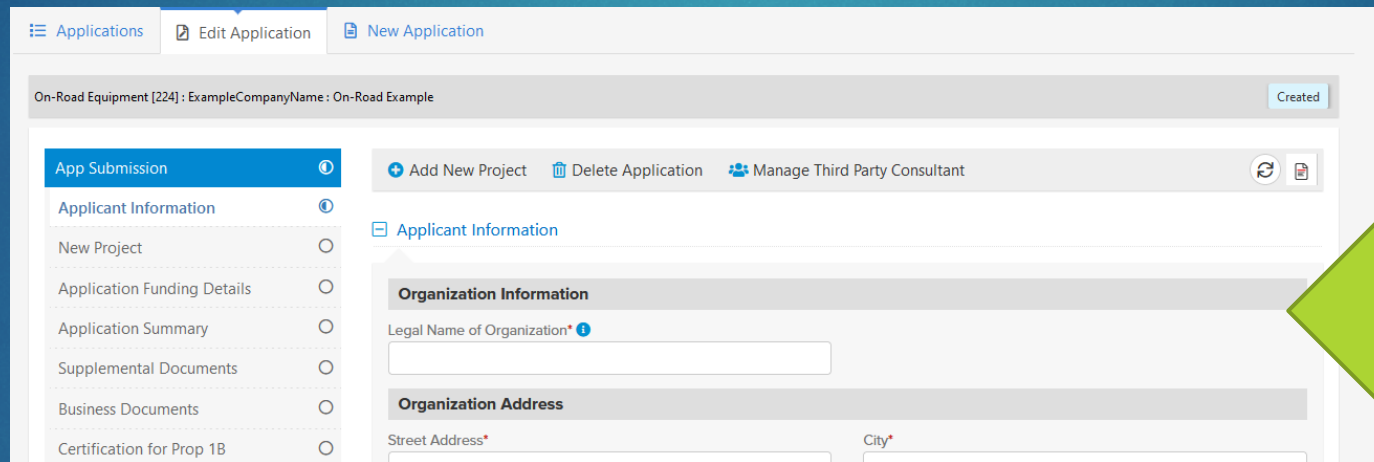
Applications | Edit Application | New Application

On-Road Equipment [224] : ExampleCompanyName : On-Road Example

Created

App Submission
Applicant Information
New Project
Application Funding Details
Application Summary
Supplemental Documents
Business Documents
Certification for Prop 1B

Add New Project | Delete Application | Manage Third Party Consultant

Applicant Information

Organization Information

Legal Name of Organization*

Organization Address

Street Address*

City*